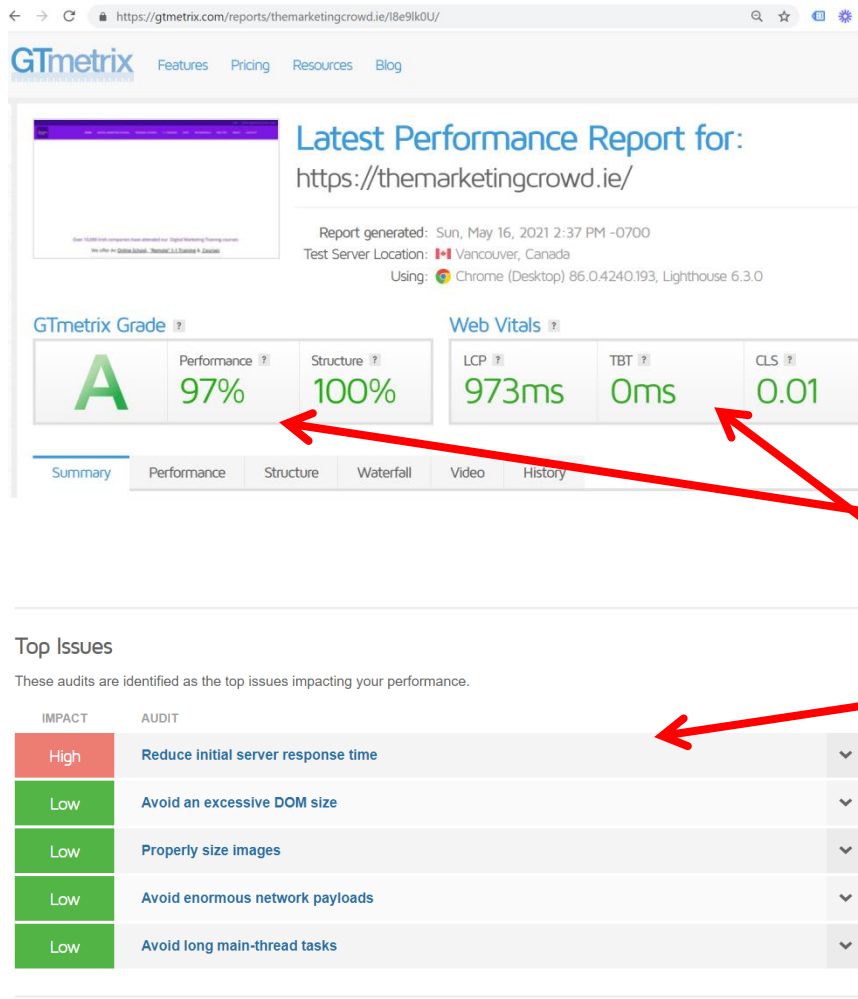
https://gtmetrix.com/reports/themarketingcrowd.ie/I8e9lk0U/

GTmetrix Features Pricing Resources Blog

Over 10,000 Irish companies have attended our Digital Marketing Training courses
We offer An Online School, "Remote" 1-1 Training & Courses

Latest Performance Report for:
https://themarketingcrowd.ie/

Report generated: Sun, May 16, 2021 2:37 PM -0700
Test Server Location: Vancouver, Canada
Using: Chrome (Desktop) 86.0.4240.193, Lighthouse 6.3.0

GTmetrix Grade ?

A

Performance ? 97%

Structure ? 100%

Web Vitals ?

LCP ? 973ms

TBT ? 0ms

CLS ? 0.01

Summary Performance Structure Waterfall Video History

Top Issues

These audits are identified as the top issues impacting your performance.

| IMPACT | AUDIT |
|---|---|
| High | Reduce initial server response time |
| Low | Avoid an excessive DOM size |
| Low | Properly size images |
| Low | Avoid enormous network payloads |
| Low | Avoid long main-thread tasks |